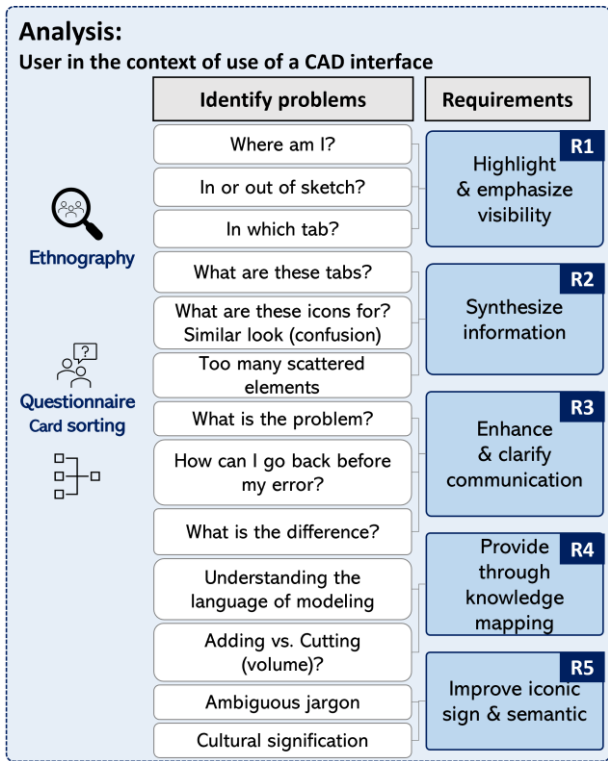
Analysis:
User in the context of use of a CAD interface

Identify problems

Requirements

Ethnography

Questionnaire
Card sorting

Where am I?

In or out of sketch?

In which tab?

What are these tabs?

What are these icons for? Similar look (confusion)

Too many scattered elements

What is the problem?

How can I go back before my error?

What is the difference?

Understanding the language of modeling

Adding vs. Cutting (volume)?

Ambiguous jargon

Cultural signification

R1
Highlight & emphasize visibility

R2
Synthesize information

R3
Enhance & clarify communication

R4
Provide through knowledge mapping

R5
Improve iconic sign & semantic